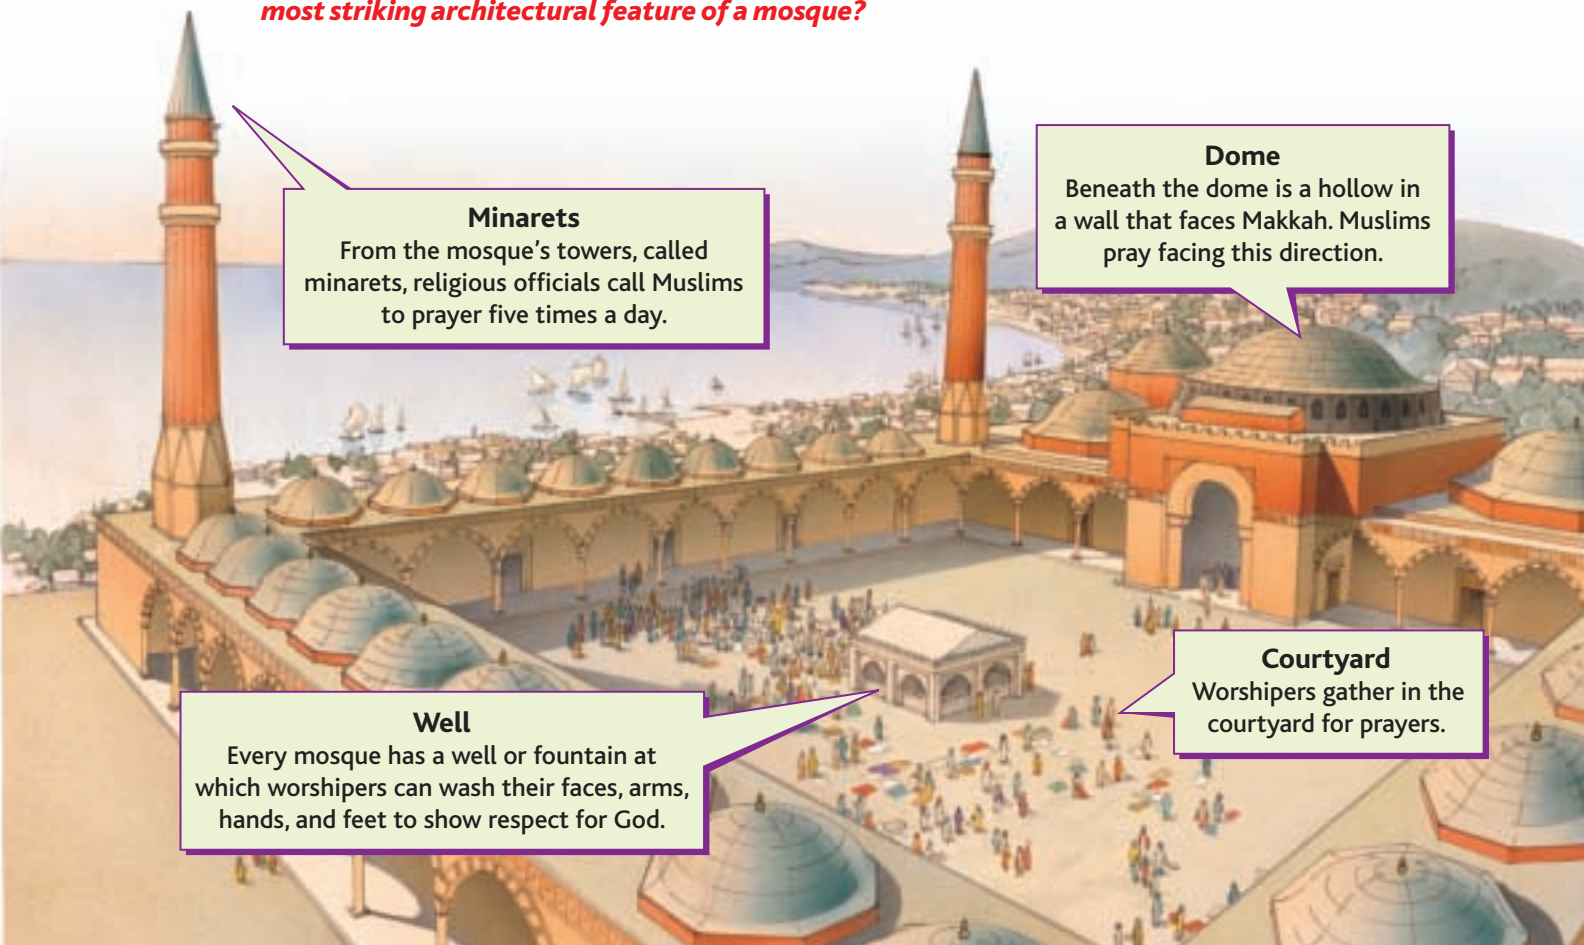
most striking architectural feature of a mosque?

Minarets
From the mosque's towers, called minarets, religious officials call Muslims to prayer five times a day.

Dome
Beneath the dome is a hollow in a wall that faces Makkah. Muslims pray facing this direction.

Well
Every mosque has a well or fountain at which worshipers can wash their faces, arms, hands, and feet to show respect for God.

Courtyard
Worshipers gather in the courtyard for prayers.